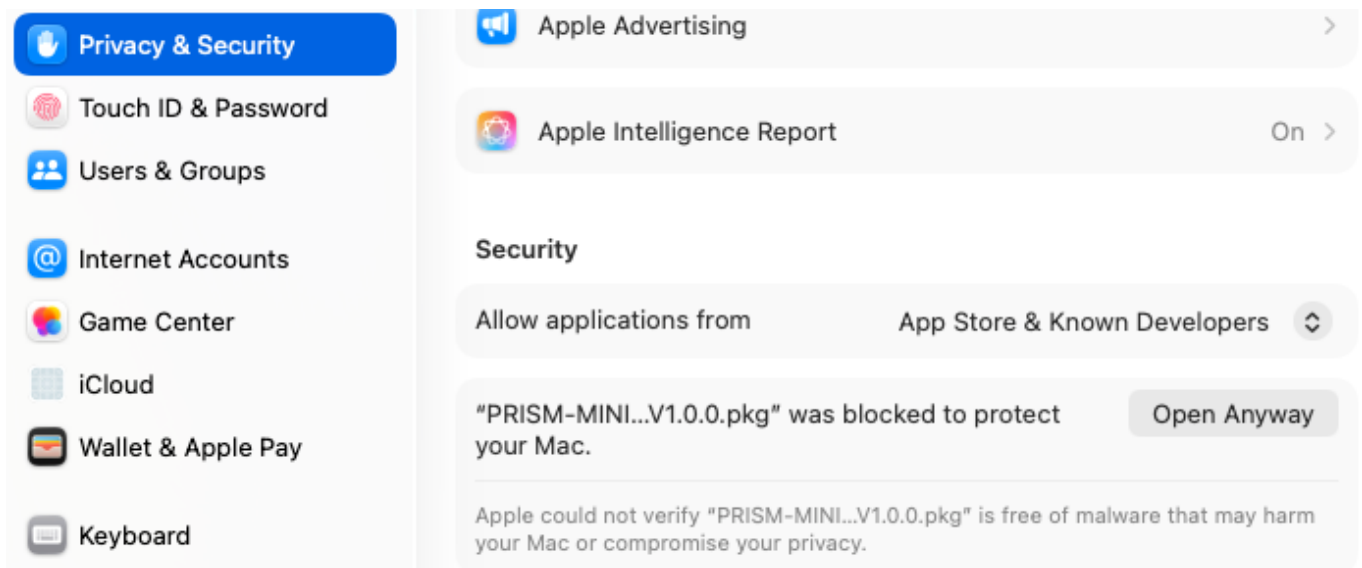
Privacy & Security
Touch ID & Password
Users & Groups
Internet Accounts
Game Center
iCloud
Wallet & Apple Pay
Keyboard

Apple Advertising

Apple Intelligence Report On

Security

Allow applications from App Store & Known Developers

“PRISM-MINI...V1.0.0.pkg” was blocked to protect your Mac.

Open Anyway

Apple could not verify “PRISM-MINI...V1.0.0.pkg” is free of malware that may harm your Mac or compromise your privacy.